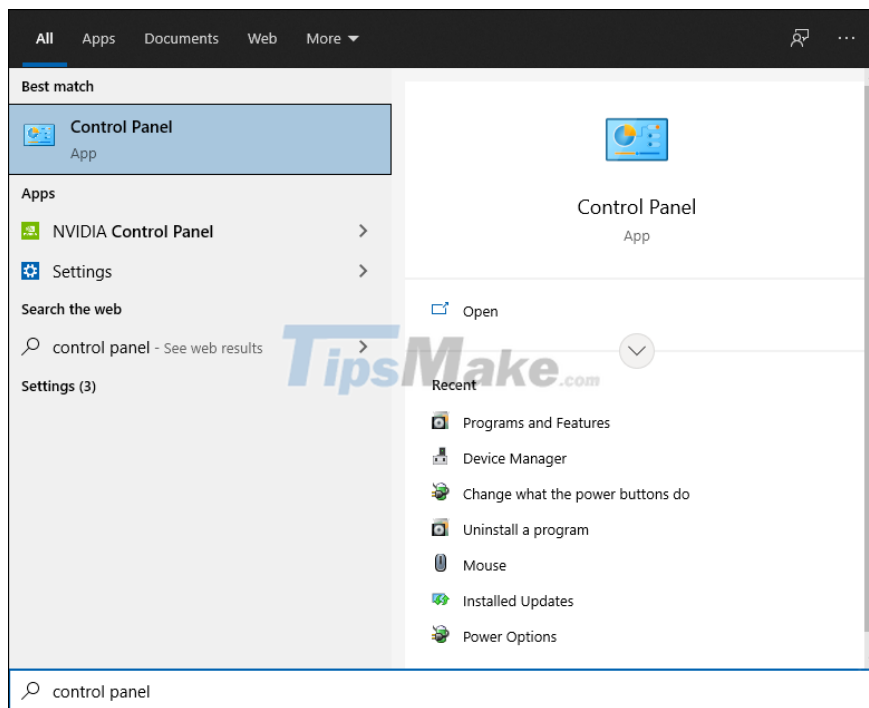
All Apps Documents Web More ▾ ···

Best match

Control Panel
App

Apps

NVIDIA Control Panel >

Settings >

Search the web

control panel - See web results >

Settings (3)

Control Panel
App

Open

TipsMake.com

Recent

Programs and Features

Device Manager

Change what the power buttons do

Uninstall a program

Mouse

Installed Updates

Power Options

control panel